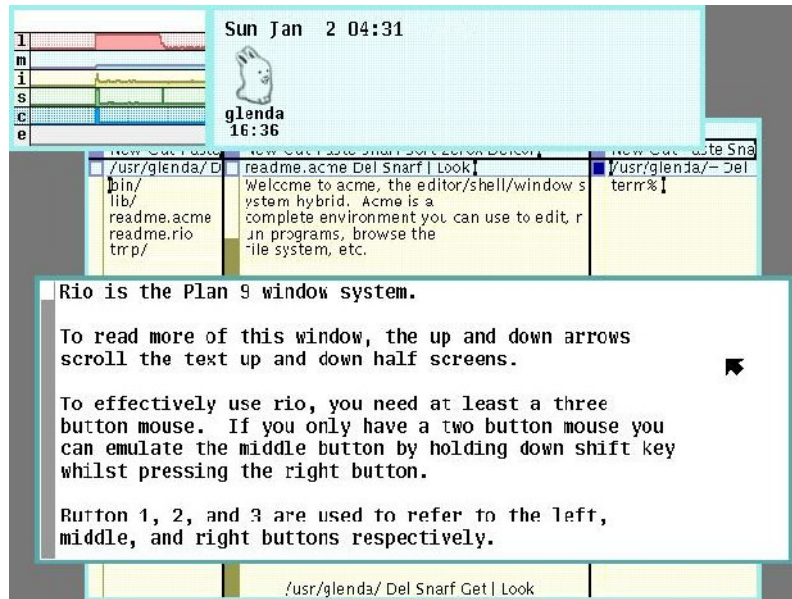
l
m
i
s
c
e

Sun Jan 2 04:31

glenda
16:36

New Cut Paste
/usr/glenda/ D
bin/
lib/
readme.acme
readme.rio
tmp/

New Cut Paste Snarf Sort Zerox Delcol
readme.acme Del Snarf | Look
Welcome to acme, the editor/shell/window system hybrid. Acme is a complete environment you can use to edit, run programs, browse the file system, etc.

New Cut Paste Snarf
/usr/glenda/- Del
term%

Rio is the Plan 9 window system.

To read more of this window, the up and down arrows scroll the text up and down half screens.

To effectively use rio, you need at least a three button mouse. If you only have a two button mouse you can emulate the middle button by holding down shift key whilst pressing the right button.

Button 1, 2, and 3 are used to refer to the left, middle, and right buttons respectively.

/usr/glenda/ Del Snarf Get | Look